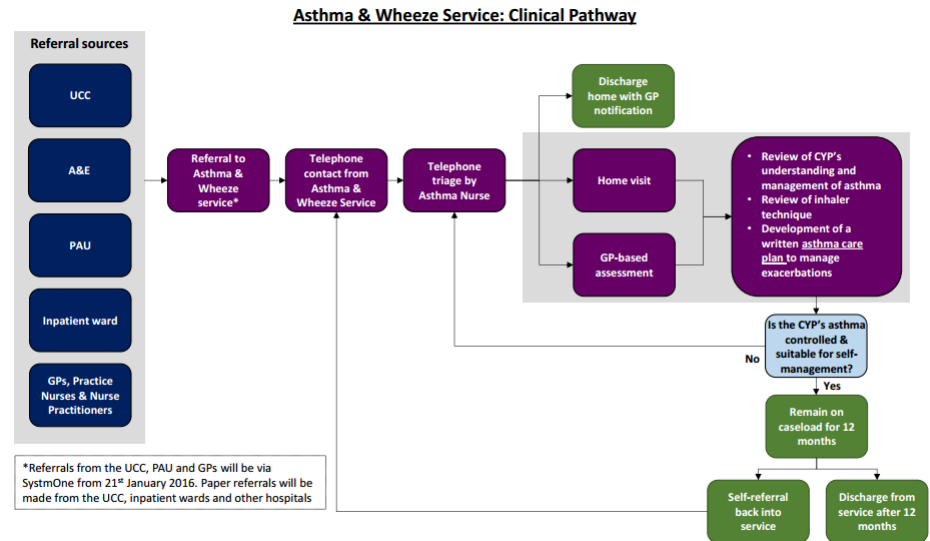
Asthma & Wheeze Service: Clinical Pathway

Referral sources

UCC

A&E

PAU

Inpatient ward

GPs, Practice Nurses & Nurse Practitioners

*Referrals from the UCC, PAU and GPs will be via SystmOne from 21st January 2016. Paper referrals will be made from the UCC, inpatient wards and other hospitals

Referral to Asthma & Wheeze service*

Telephone contact from Asthma & Wheeze Service

Telephone triage by Asthma Nurse

Discharge home with GP notification

Home visit

GP-based assessment

- Review of CYP's understanding and management of asthma
- Review of inhaler technique
- Development of a written asthma care plan to manage exacerbations

Is the CYP's asthma controlled & suitable for self-management?

No

Yes

Remain on caseload for 12 months

Self-referral back into service

Discharge from service after 12 months